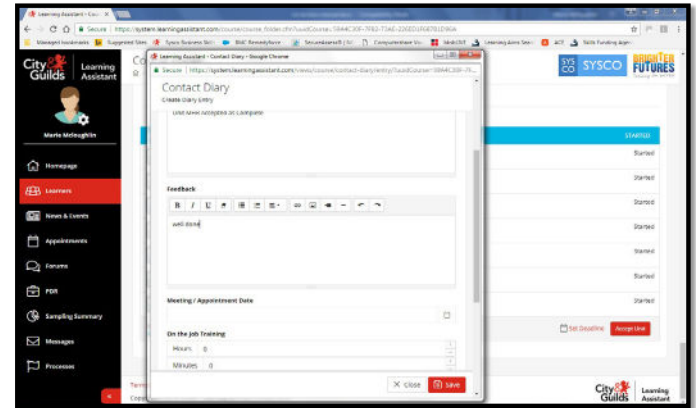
Learning Assistant - Cou... ×

Secure | https://system.learningassistant.com/course/course_folder.cfm?uuidCourse=1844C30F-7FB3-73A0-226DD1668781D90A

Managed bookmarks | Suggested Sites | Sysco Business Sol | BMC RemedyForce | Secureaxess8 | Computershare Vo | MediCIS | Learning Aims Sear | ACE | Skills Funding Agen

City & Guilds Learning Assistant

Marie Mcloughlin

Homepage

Learners

News & Events

Appointments

Forums

PDR

Sampling Summary

Messages

Processes

SYSCO BRIGHTER FUTURES

STARTED

Started

Started

Started

Started

Started

Started

Started

Set Deadline Accept Unit

City & Guilds Learning Assistant

Learning Assistant - Contact Diary - Google Chrome

Secure | https://system.learningassistant.com/views/course/contact-diary/entry/?uuidCourse=1844C30F-7F...

Contact Diary

Create Diary Entry

Unit MMR Accepted as Complete

Feedback

B I U

well done

Meeting / Appointment Date

On the Job Training

Hours 0

Minutes 0

Close Save